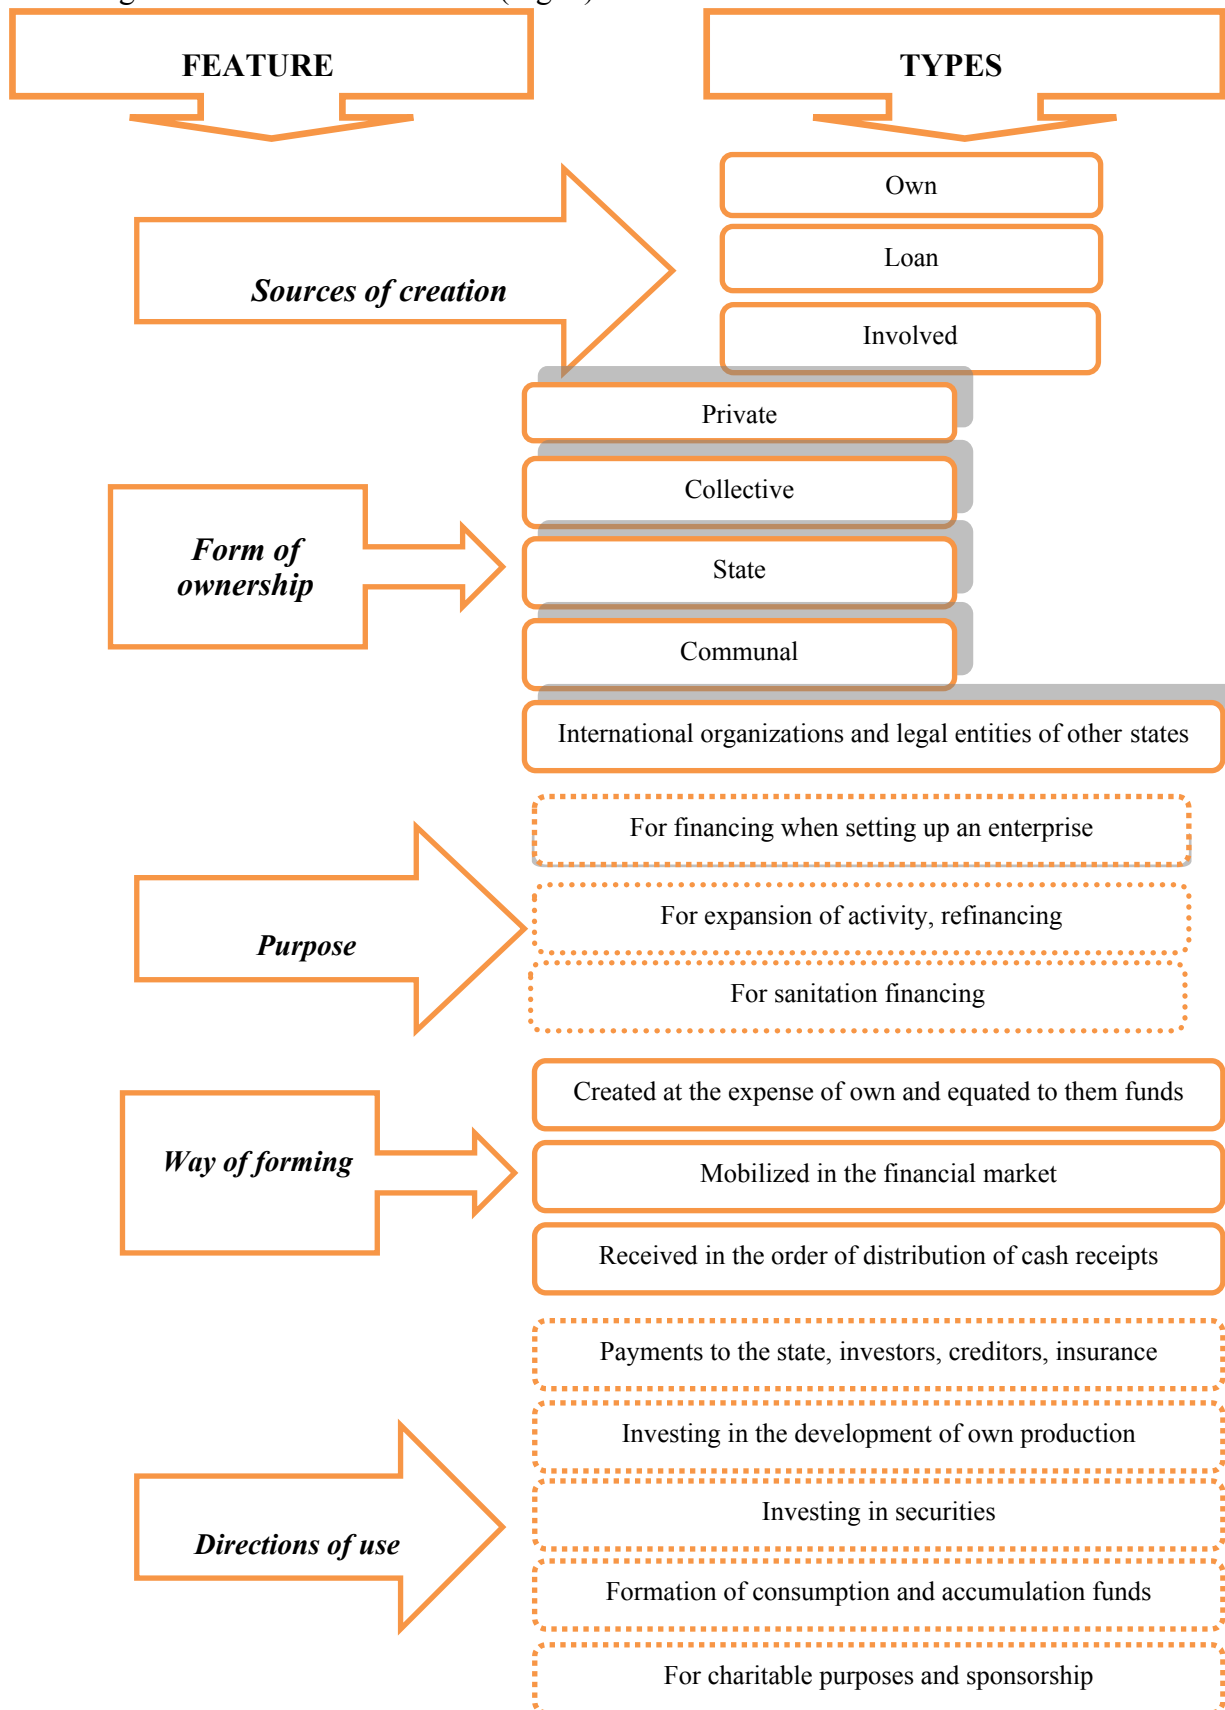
FEATURE

TYPES

Sources of creation

Own

Loan

Involved

Form of ownership

Private

Collective

State

Communal

International organizations and legal entities of other states

Purpose

For financing when setting up an enterprise

For expansion of activity, refinancing

For sanitation financing

Way of forming

Created at the expense of own and equated to them funds

Mobilized in the financial market

Received in the order of distribution of cash receipts

Directions of use

Payments to the state, investors, creditors, insurance

Investing in the development of own production

Investing in securities

Formation of consumption and accumulation funds

For charitable purposes and sponsorship